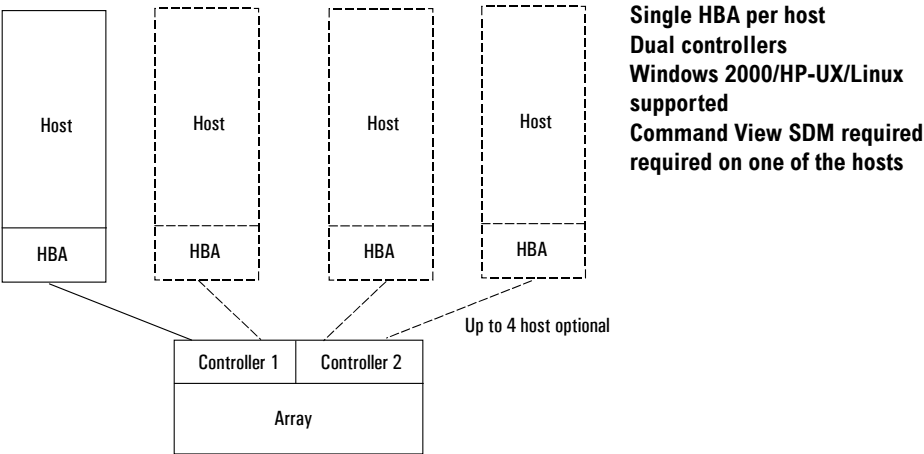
Host

HBA

Host

HBA

Host

HBA

Host

HBA

Single HBA per host
Dual controllers
Windows 2000/HP-UX/Linux supported
Command View SDM required required on one of the hosts

Up to 4 host optional

Controller 1

Controller 2

Array